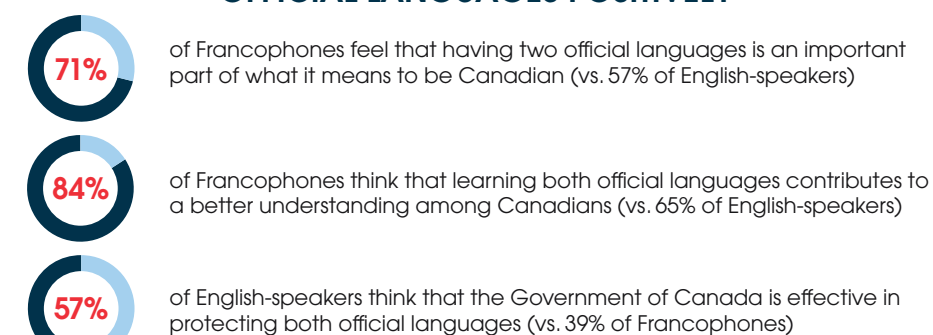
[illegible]

71%

of Francophones feel that having two official languages is an important part of what it means to be Canadian (vs. 57% of English-speakers)

84%

of Francophones think that learning both official languages contributes to a better understanding among Canadians (vs. 65% of English-speakers)

57%

of English-speakers think that the Government of Canada is effective in protecting both official languages (vs. 39% of Francophones)